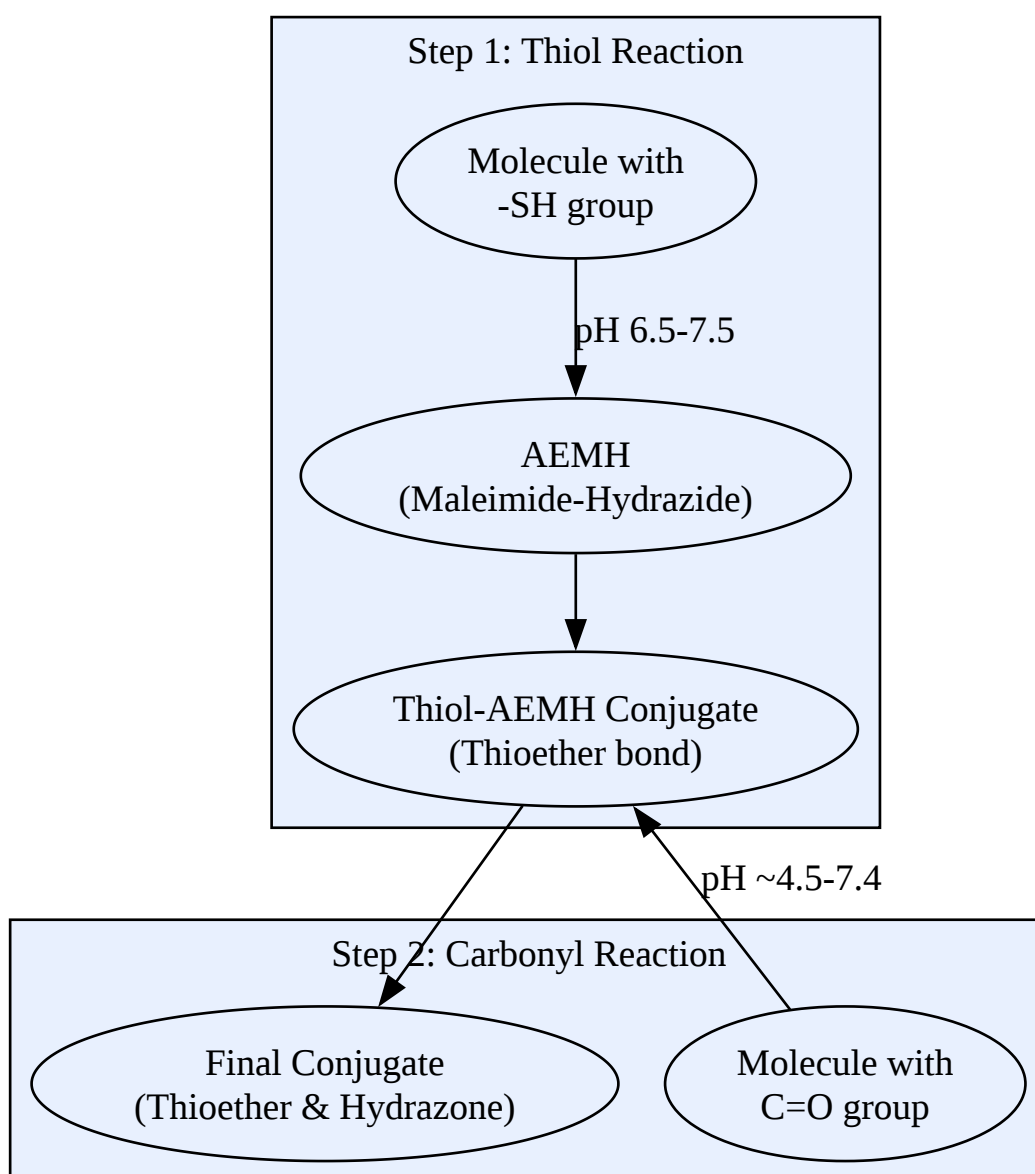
Step 1: Thiol Reaction

Molecule with -SH group

pH 6.5-7.5

AEMH (Maleimide-Hydrazide)

Thiol-AEMH Conjugate (Thioether bond)

pH ~4.5-7.4

Step 2: Carbonyl Reaction

Final Conjugate (Thioether & Hydrazone)

Molecule with C=O group